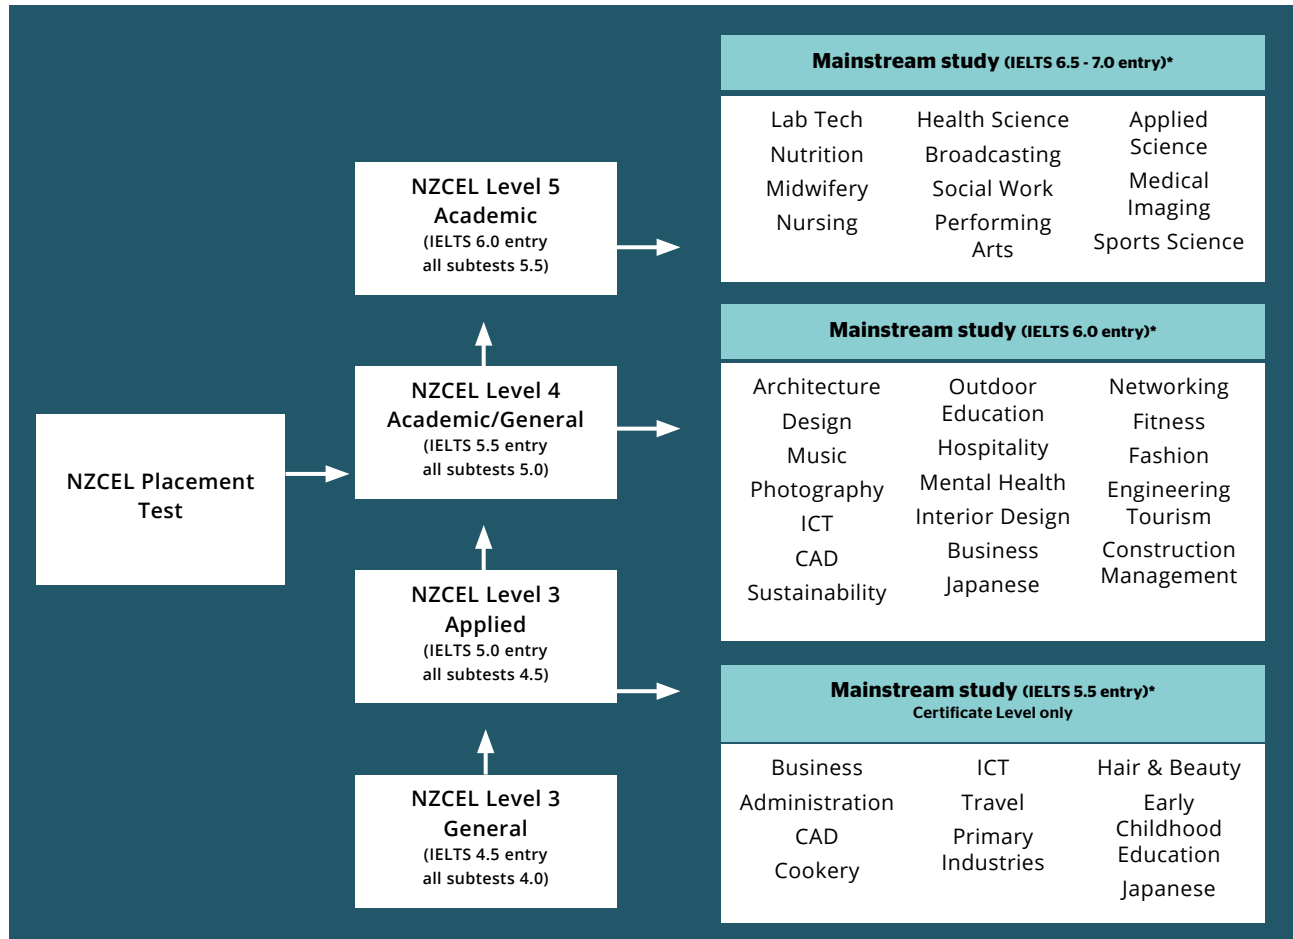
NZCEL Placement Test

NZCEL Level 3 General
(IELTS 4.5 entry all subtests 4.0)

NZCEL Level 3 Applied
(IELTS 5.0 entry all subtests 4.5)

NZCEL Level 4 Academic/General
(IELTS 5.5 entry all subtests 5.0)

NZCEL Level 5 Academic
(IELTS 6.0 entry all subtests 5.5)

Mainstream study (IELTS 6.5 - 7.0 entry)*

| | | |
|---|---|---|
| Lab Tech | Health Science | Applied Science |
| Nutrition | Broadcasting | Medical Imaging |
| Midwifery | Social Work | Sports Science |
| Nursing | Performing Arts | |

Mainstream study (IELTS 6.0 entry)*

| | | |
|---|---|---|
| Architecture | Outdoor Education | Networking |
| Design | Hospitality | Fitness |
| Music | Mental Health | Fashion |
| Photography | Interior Design | Engineering Tourism |
| ICT | Business | Construction Management |
| CAD | Japanese | |
| Sustainability | | |

Mainstream study (IELTS 5.5 entry)*
Certificate Level only

| | | |
|---|---|---|
| Business Administration | ICT | Hair & Beauty |
| CAD | Travel | Early Childhood Education |
| Cookery | Primary Industries | Japanese |